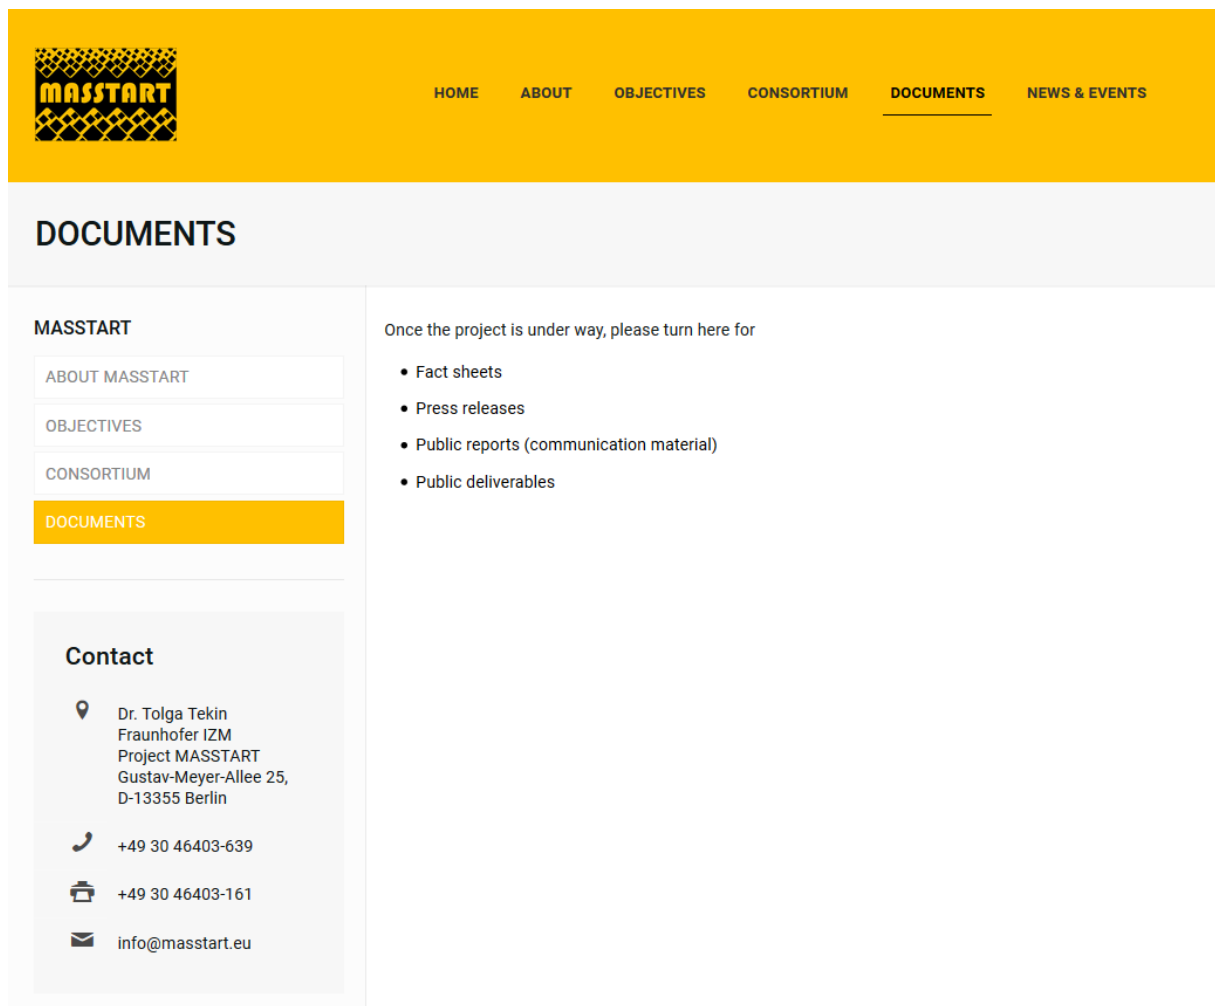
MASSTART

HOME ABOUT OBJECTIVES CONSORTIUM DOCUMENTS NEWS & EVENTS

DOCUMENTS

MASSTART

ABOUT MASSTART

OBJECTIVES

CONSORTIUM

DOCUMENTS

Contact

Dr. Tolga Tekin
Fraunhofer IZM
Project MASSTART
Gustav-Meyer-Allee 25,
D-13355 Berlin

+49 30 46403-639

+49 30 46403-161

info@masstart.eu

Once the project is under way, please turn here for

- Fact sheets
- Press releases
- Public reports (communication material)
- Public deliverables